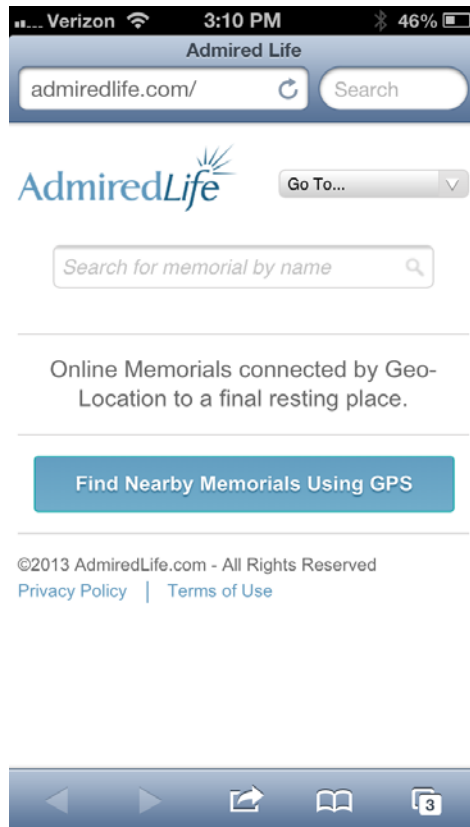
Verizon 3:10 PM 46%
Admired Life
admiredlife.com/
Search

AdmiredLife
Go To...

Search for memorial by name

Online Memorials connected by Geo-Location to a final resting place.

Find Nearby Memorials Using GPS

©2013 AdmiredLife.com - All Rights Reserved
Privacy Policy | Terms of Use

3